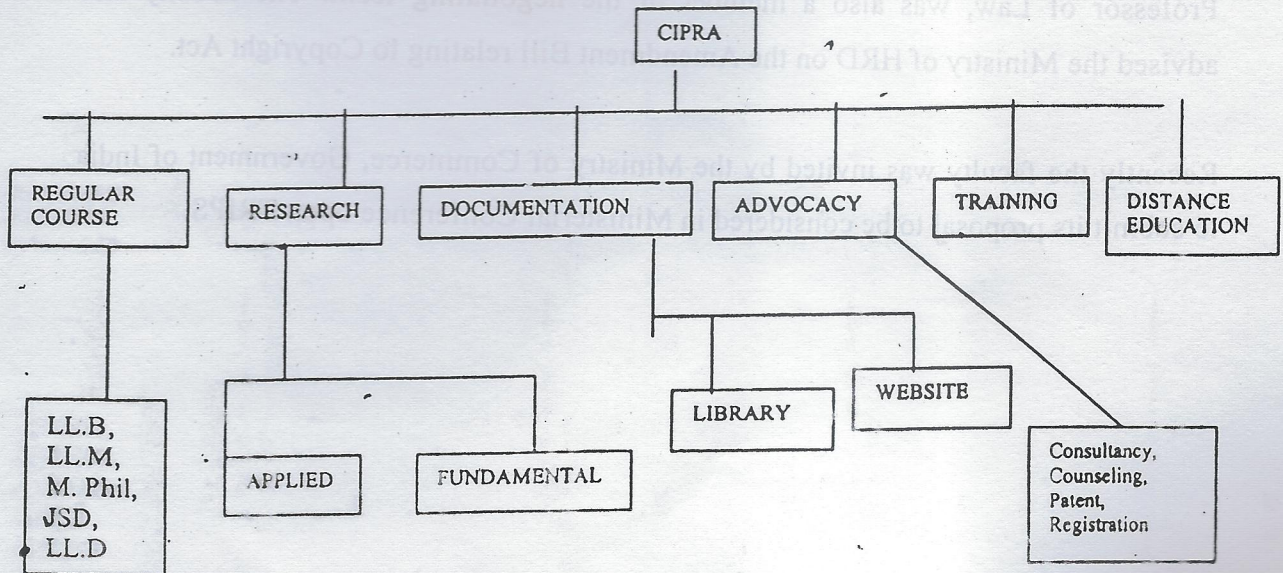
Professor of Law, was also a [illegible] the negotiating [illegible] advised the Ministry of HRD on the Amendment Bill relating to Copyright Act.

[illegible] the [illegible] was invited by the Ministry of Commerce, Government of India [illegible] its proposal to be considered in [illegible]

CIPRA

REGULAR COURSE

RESEARCH

DOCUMENTATION

ADVOCACY

TRAINING

DISTANCE EDUCATION

LL.B, LL.M, M. Phil, JSD, LL.D

APPLIED

FUNDAMENTAL

LIBRARY

WEBSITE

Consultancy, Counseling, Patent, Registration